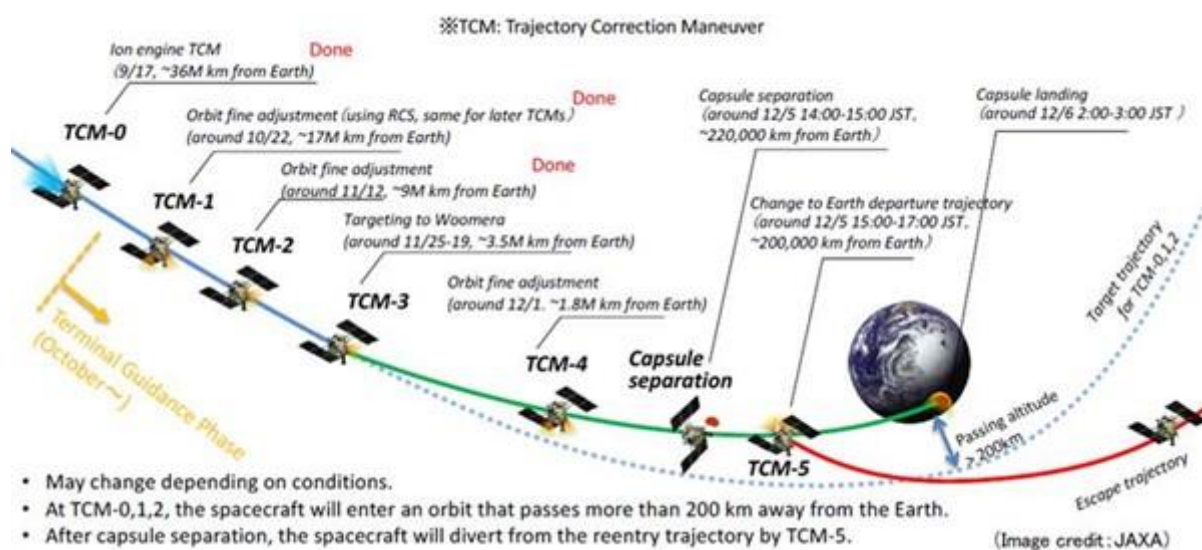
※TCM: Trajectory Correction Maneuver

Ion engine TCM (9/17, ~36M km from Earth) Done

TCM-0

Orbit fine adjustment (using RCS, same for later TCMs) (around 10/22, ~17M km from Earth) Done

TCM-1

Orbit fine adjustment (around 11/12, ~9M km from Earth) Done

TCM-2

Targeting to Woomera (around 11/25-19, ~3.5M km from Earth)

TCM-3

Orbit fine adjustment (around 12/1. ~1.8M km from Earth)

TCM-4

Capsule separation (around 12/5 14:00-15:00 JST. ~220,000 km from Earth)

Capsule separation

Change to Earth departure trajectory (around 12/5 15:00-17:00 JST. ~200,000 km from Earth)

TCM-5

Capsule landing (around 12/6 2:00-3:00 JST)

Target trajectory for TCM-0,1,2

Terminal Guidance Phase (October~)

Passing altitude ≥200km

Escape trajectory

• May change depending on conditions.
• At TCM-0,1,2, the spacecraft will enter an orbit that passes more than 200 km away from the Earth.
• After capsule separation, the spacecraft will divert from the reentry trajectory by TCM-5.

(Image credit: JAXA)